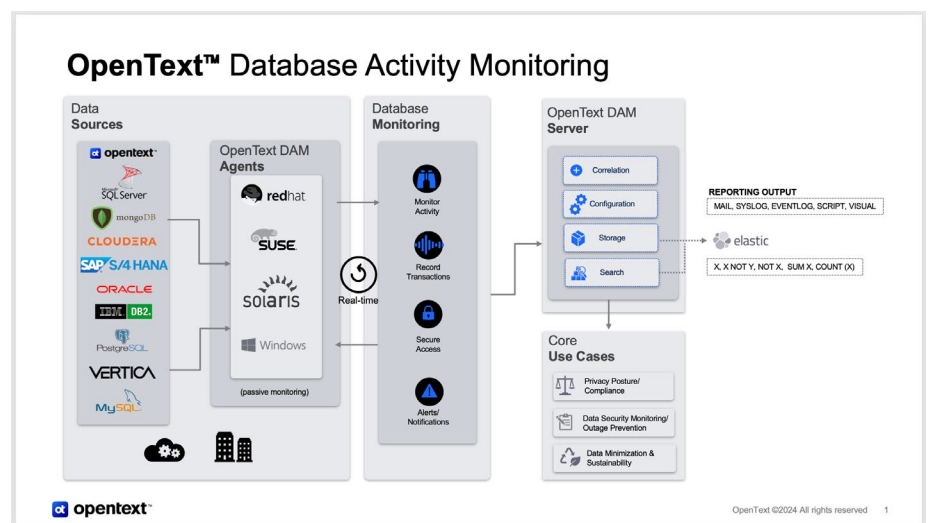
OpenText™ Database Activity Monitoring

Data Sources

opentext™
SQL Server
mongoDB
CLOUDERA
SAP S/4 HANA
ORACLE
IBM DB2.
PostgreSQL
VERTICA
MySQL

OpenText DAM Agents

redhat
SUSE
solaris
Windows

(passive monitoring)

Real-time

Database Monitoring

Monitor Activity
Record Transactions
Secure Access
Alerts/ Notifications

OpenText DAM Server

Correlation
Configuration
Storage
Search

REPORTING OUTPUT
MAIL, SYSLOG, EVENTLOG, SCRIPT, VISUAL

elastic

X, X NOT Y, NOT X, SUM X, COUNT (X)

Core Use Cases

Privacy Posture/ Compliance
Data Security Monitoring/ Outage Prevention
Data Minimization & Sustainability

opentext™

OpenText ©2024 All rights reserved 1